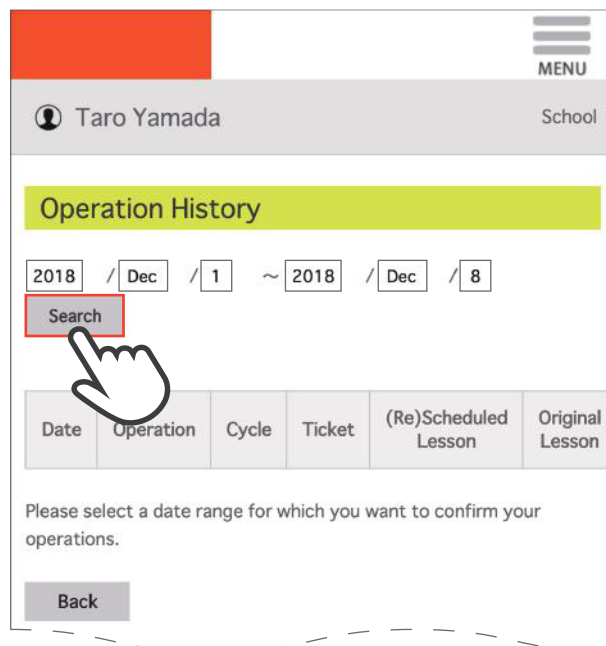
MENU

Taro Yamada

School

Operation History

2018 / Dec / 1 ～ 2018 / Dec / 8

Search

| Date | Operation | Cycle | Ticket | (Re)Scheduled Lesson | Original Lesson |
|---|---|---|---|---|---|

Please select a date range for which you want to confirm your operations.

Back